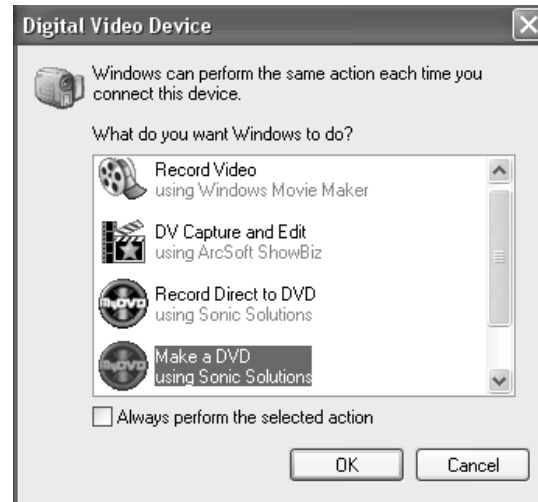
Digital Video Device

Windows can perform the same action each time you connect this device.

What do you want Windows to do?

Record Video
using Windows Movie Maker

DV Capture and Edit
using ArcSoft ShowBiz

Record Direct to DVD
using Sonic Solutions

Make a DVD
using Sonic Solutions

Always perform the selected action

OK

Cancel